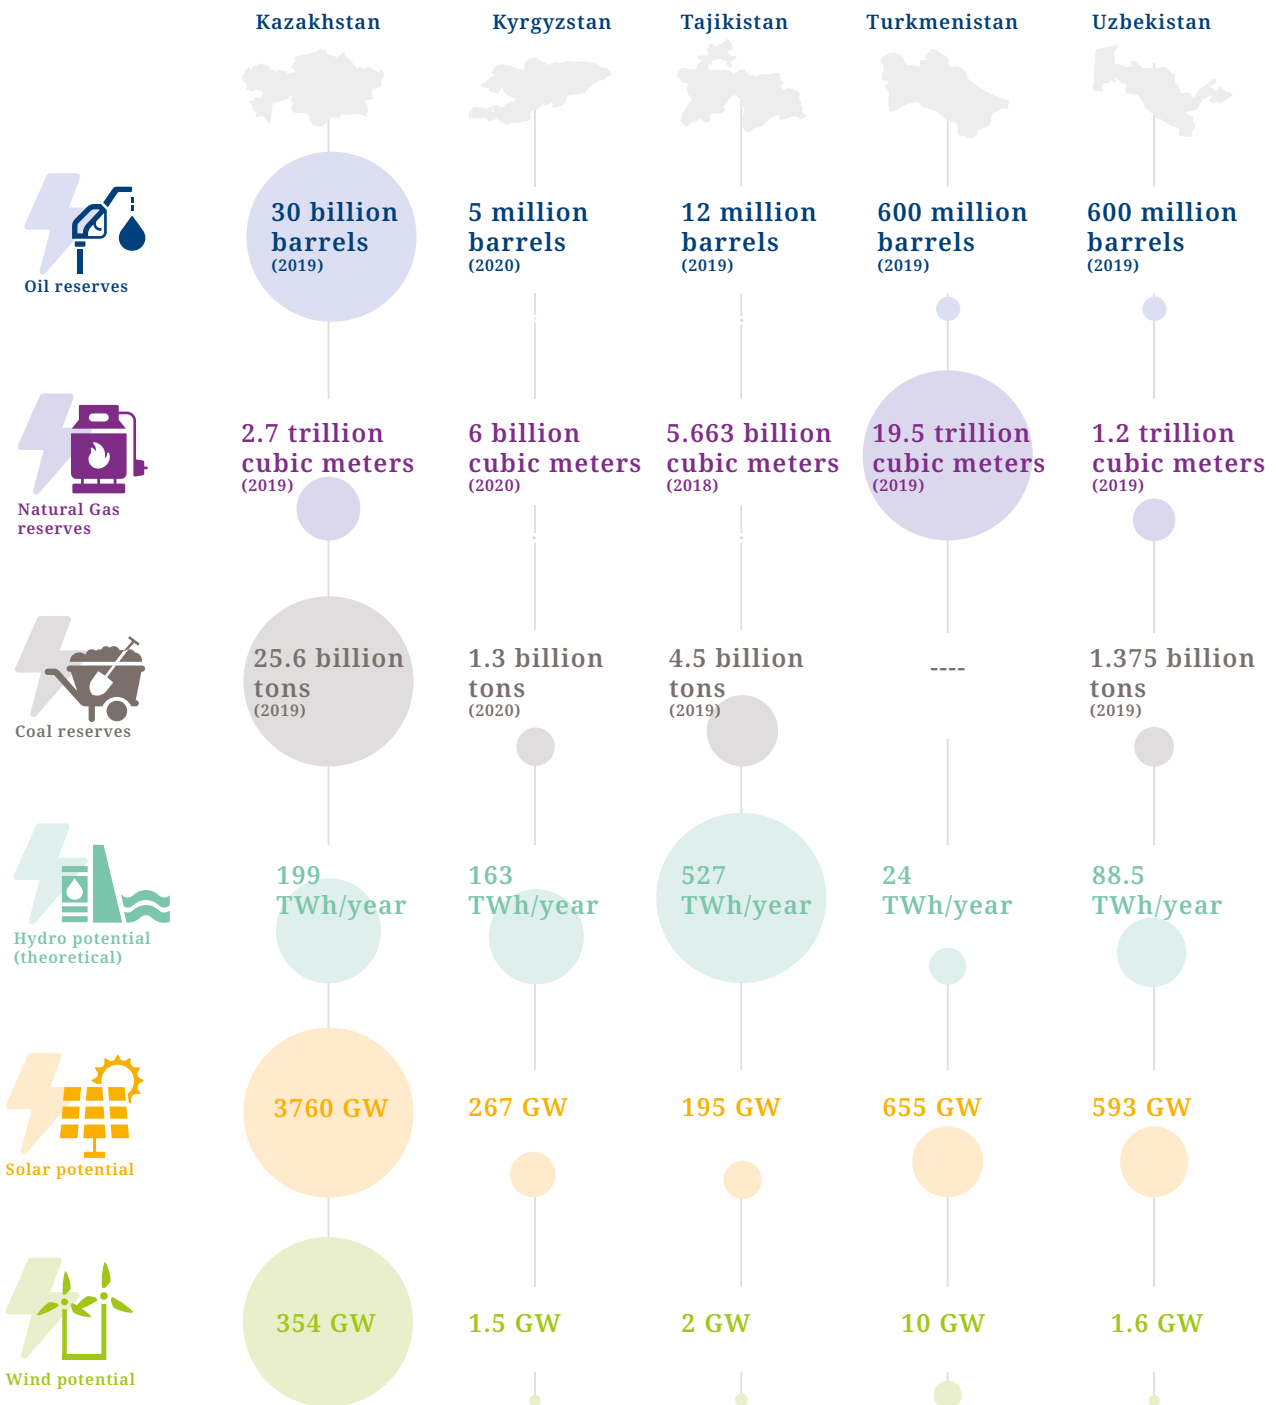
|  | Kazakhstan | Kyrgyzstan | Tajikistan | Turkmenistan | Uzbekistan |
|---|---|---|---|---|---|
| Oil reserves | 30 billion barrels (2019) | 5 million barrels (2020) | 12 million barrels (2019) | 600 million barrels (2019) | 600 million barrels (2019) |
| Natural Gas reserves | 2.7 trillion cubic meters (2019) | 6 billion cubic meters (2020) | 5.663 billion cubic meters (2018) | 19.5 trillion cubic meters (2019) | 1.2 trillion cubic meters (2019) |
| Coal reserves | 25.6 billion tons (2019) | 1.3 billion tons (2020) | 4.5 billion tons (2019) | ---- | 1.375 billion tons (2019) |
| Hydro potential (theoretical) | 199 TWh/year | 163 TWh/year | 527 TWh/year | 24 TWh/year | 88.5 TWh/year |
| Solar potential | 3760 GW | 267 GW | 195 GW | 655 GW | 593 GW |
| Wind potential | 354 GW | 1.5 GW | 2 GW | 10 GW | 1.6 GW |